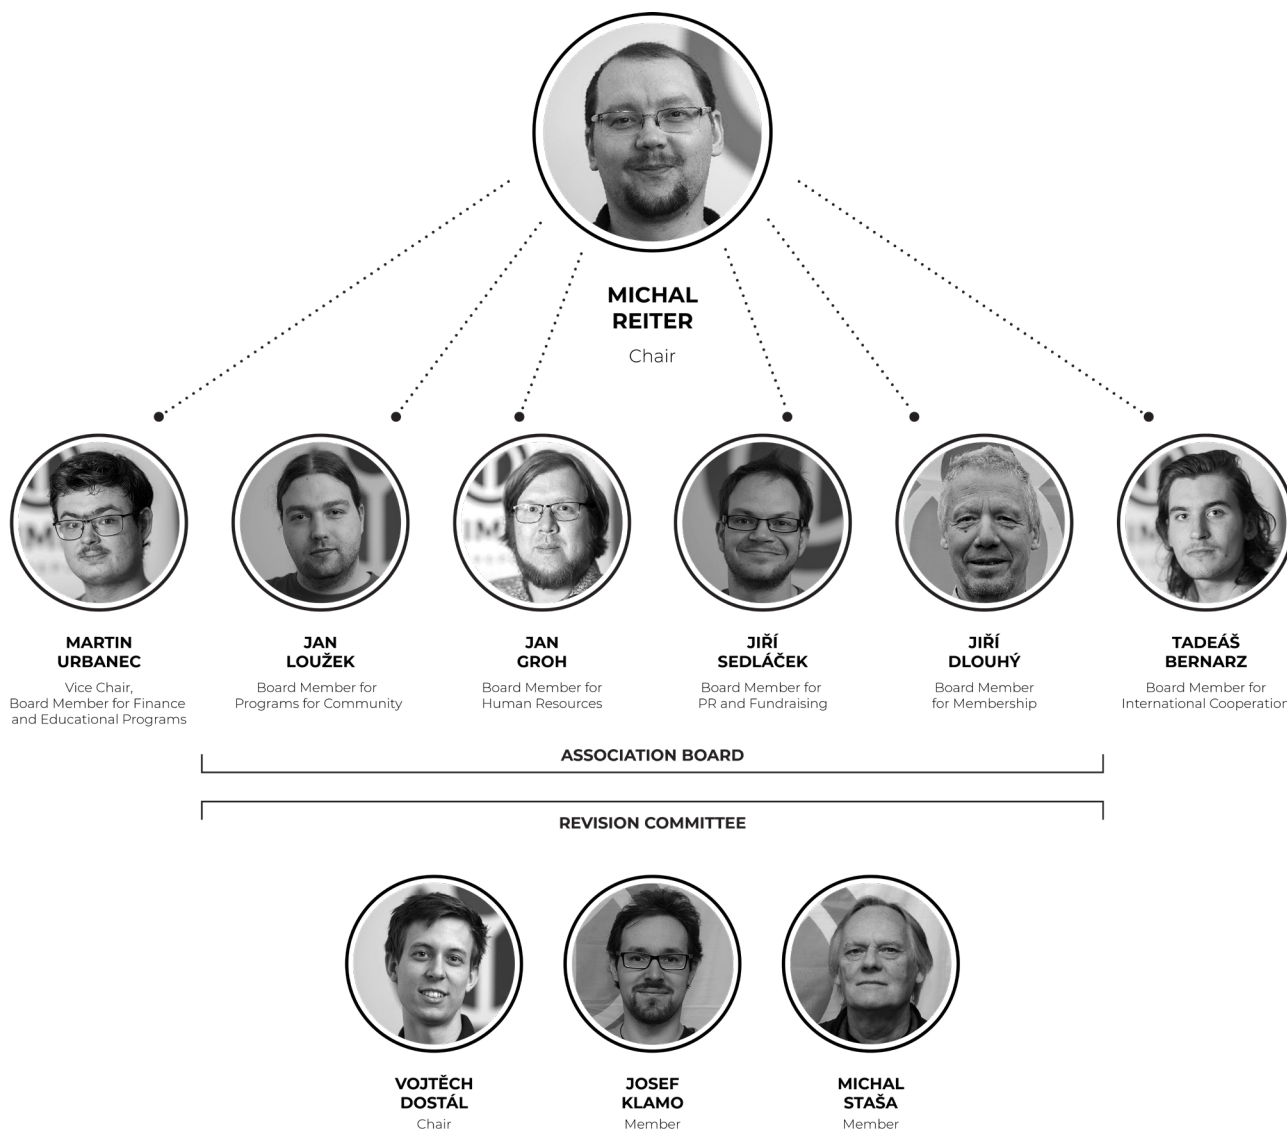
MICHAL REITER
Chair

MARTIN URBANEC
Vice Chair, Board Member for Finance and Educational Programs

JAN LOUŽEK
Board Member for Programs for Community

JAN GROH
Board Member for Human Resources

JIŘÍ SEDLÁČEK
Board Member for PR and Fundraising

JIŘÍ DLOUHÝ
Board Member for Membership

TADEÁŠ BERNARZ
Board Member for International Cooperation

ASSOCIATION BOARD

REVISION COMMITTEE

VOJTĚCH DOSTÁL
Chair

JOSEF KLAMO
Member

MICHAL STAŠA
Member